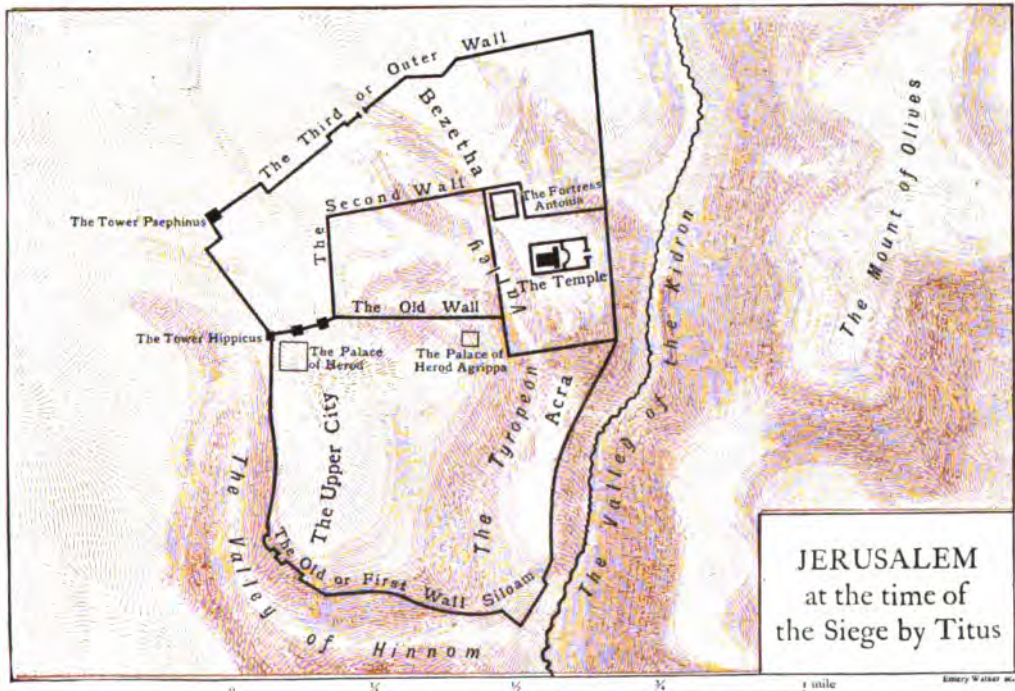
The Third or Outer Wall

Bezetha

The Tower Psephinus

The Second Wall

The Fortress Antonia

Valley

The Temple

The Old Wall

The Tower Hippicus

The Palace of Herod

The Palace of Herod Agrippa

The Upper City

The Tyropeon

Acra

The Valley of Hinnom

The Old or First Wall

Siloam

The Valley of the Kidron

The Mount of Olives

JERUSALEM
at the time of
the Siege by Titus

0 $\frac{1}{4}$ $\frac{1}{2}$ $\frac{3}{4}$ 1 mile

Emery Walker sc.